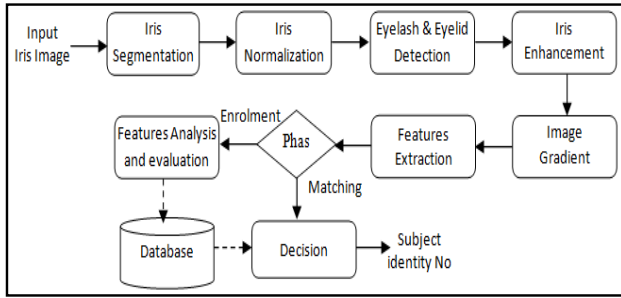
Input Iris Image

Iris Segmentation

Iris Normalization

Eyelash & Eyelid Detection

Iris Enhancement

Image Gradient

Features Extraction

Phas

Enrolment

Features Analysis and evaluation

Matching

Database

Decision

Subject identity No